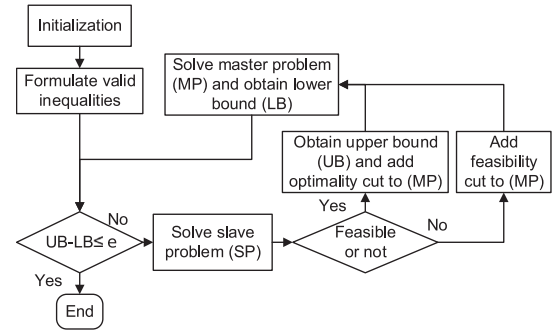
Initialization

Formulate valid inequalities

Solve master problem (MP) and obtain lower bound (LB)

Obtain upper bound (UB) and add optimality cut to (MP)

Add feasibility cut to (MP)

No

UB-LB≤ e

Solve slave problem (SP)

Yes

Feasible or not

No

Yes

End